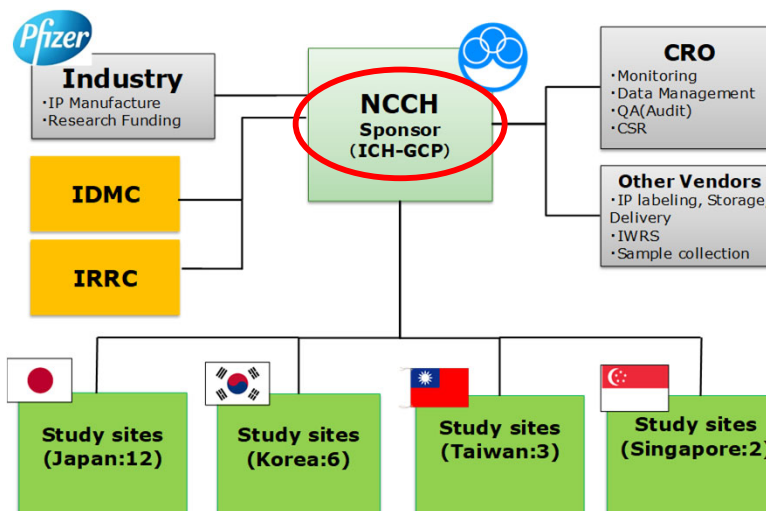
Pfizer

Industry
・IP Manufacture
・Research Funding

NCCH
Sponsor
(ICH-GCP)

CRO
・Monitoring
・Data Management
・QA(Audit)
・CSR

Other Vendors
・IP labeling, Storage, Delivery
・IWRS
・Sample collection

IDMC

IRRC

Study sites
(Japan:12)

Study sites
(Korea:6)

Study sites
(Taiwan:3)

Study sites
(Singapore:2)